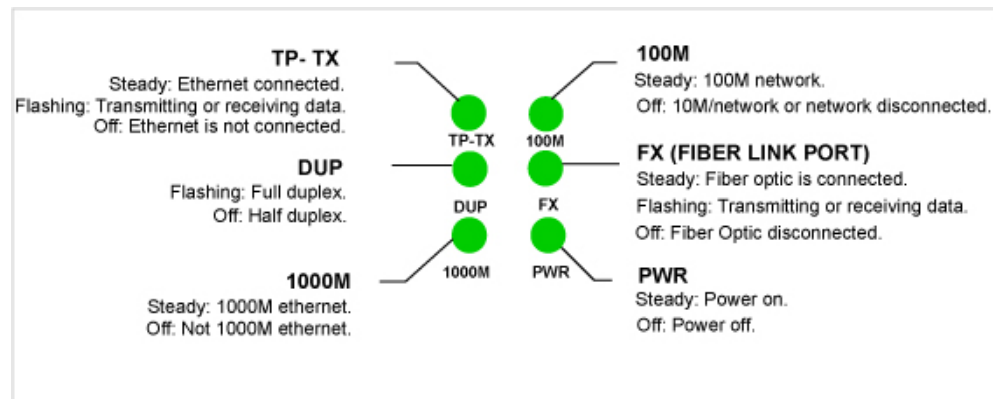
TP- TX
Steady: Ethernet connected.
Flashing: Transmitting or receiving data.
Off: Ethernet is not connected.

DUP
Flashing: Full duplex.
Off: Half duplex.

1000M
Steady: 1000M ethernet.
Off: Not 1000M ethernet.

TP-TX
100M
DUP
FX
1000M
PWR

100M
Steady: 100M network.
Off: 10M/network or network disconnected.

FX (FIBER LINK PORT)
Steady: Fiber optic is connected.
Flashing: Transmitting or receiving data.
Off: Fiber Optic disconnected.

PWR
Steady: Power on.
Off: Power off.